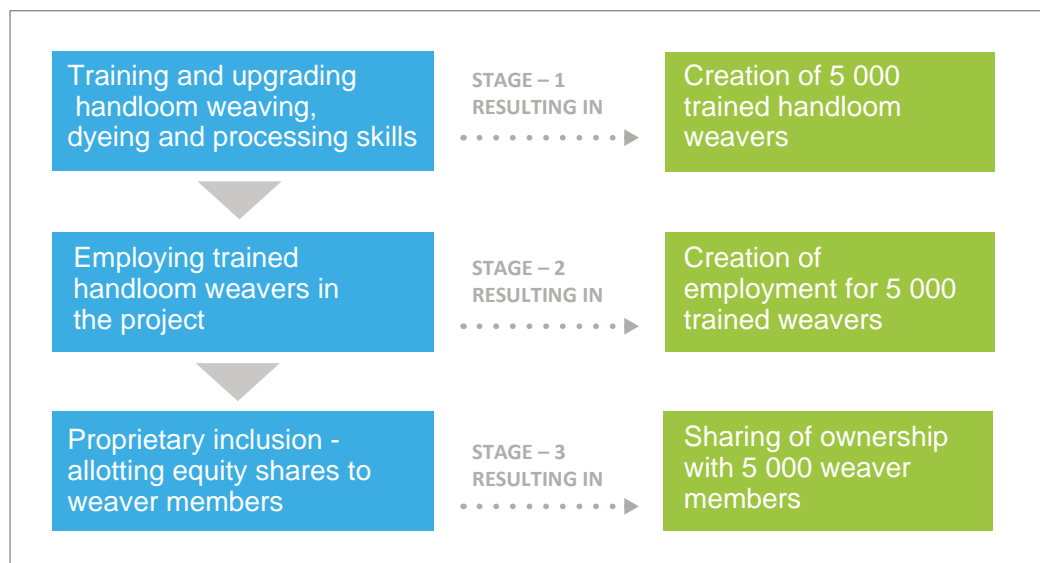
Training and upgrading handloom weaving, dyeing and processing skills

STAGE – 1
RESULTING IN

Creation of 5 000 trained handloom weavers

Employing trained handloom weavers in the project

STAGE – 2
RESULTING IN

Creation of employment for 5 000 trained weavers

Proprietary inclusion - allotting equity shares to weaver members

STAGE – 3
RESULTING IN

Sharing of ownership with 5 000 weaver members